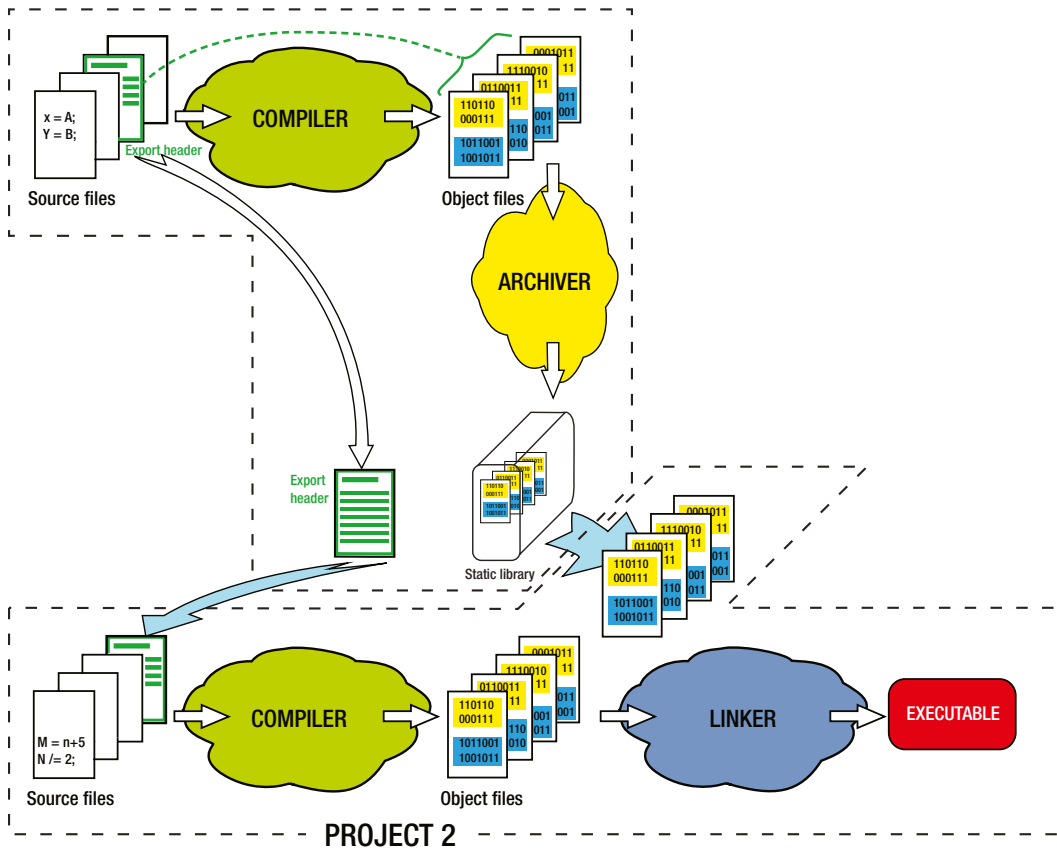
x = A;
Y = B;

Export header

Source files

COMPILER

0001011
11
1110010
11
0110011
11
110110
000111
011
001
001
001
110
010
1011001
1001011

Object files

ARCHIVER

Export header

110110
000111
1011001
1001011

Static library

0001011
11
1110010
11
0110011
11
110110
000111
011
001
001
011
110
010
1011001
1001011

M = n+5
N /= 2;

Source files

COMPILER

0001011
11
1110010
11
0110011
11
110110
000111
011
001
001
011
110
010
1011001
1001011

Object files

LINKER

EXECUTABLE

PROJECT 2